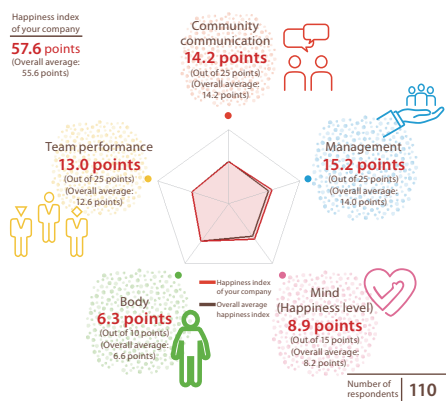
Happiness index of your company
57.6 points
(Overall average: 55.6 points)

Community communication
14.2 points
(Out of 25 points)
(Overall average: 14.2 points)

Team performance
13.0 points
(Out of 25 points)
(Overall average: 12.6 points)

Management
15.2 points
(Out of 25 points)
(Overall average: 14.0 points)

Happiness index of your company
Overall average happiness index

Body
6.3 points
(Out of 10 points)
(Overall average: 6.6 points)

Mind
(Happiness level)
8.9 points
(Out of 15 points)
(Overall average: 8.2 points)

Number of respondents 110